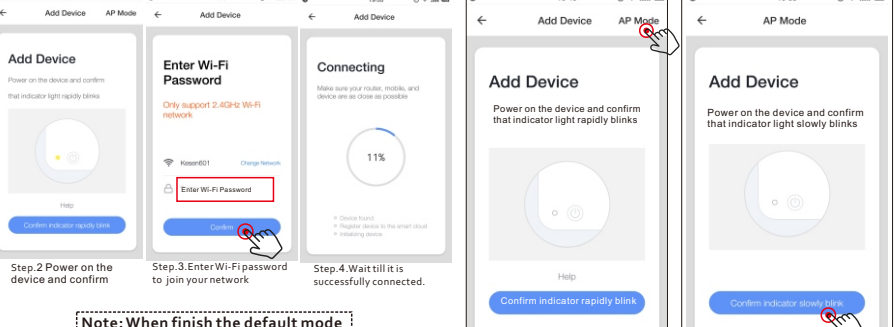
Add Device AP Mode

Add Device

Power on the device and confirm that indicator light rapidly blinks

Help

Confirm indicator rapidly blink

Step.2 Power on the device and confirm

Add Device

Enter Wi-Fi Password

Only support 2.4GHz Wi-Fi network

Kesen601 Change Network

Enter Wi-Fi Password

Confirm

Step.3.Enter Wi-Fi password to join your network

Add Device

Connecting

Make sure your router, mobile, and device are as close as possible

11%

Device found
Register device to the smart cloud
Initializing device

Step.4.Wait till it is successfully connected.

Note: When finish the default mode

Add Device AP Mode

Add Device

Power on the device and confirm that indicator light rapidly blinks

Help

Confirm indicator rapidly blink

AP Mode

Add Device

Power on the device and confirm that indicator light slowly blinks

Confirm indicator slowly blink